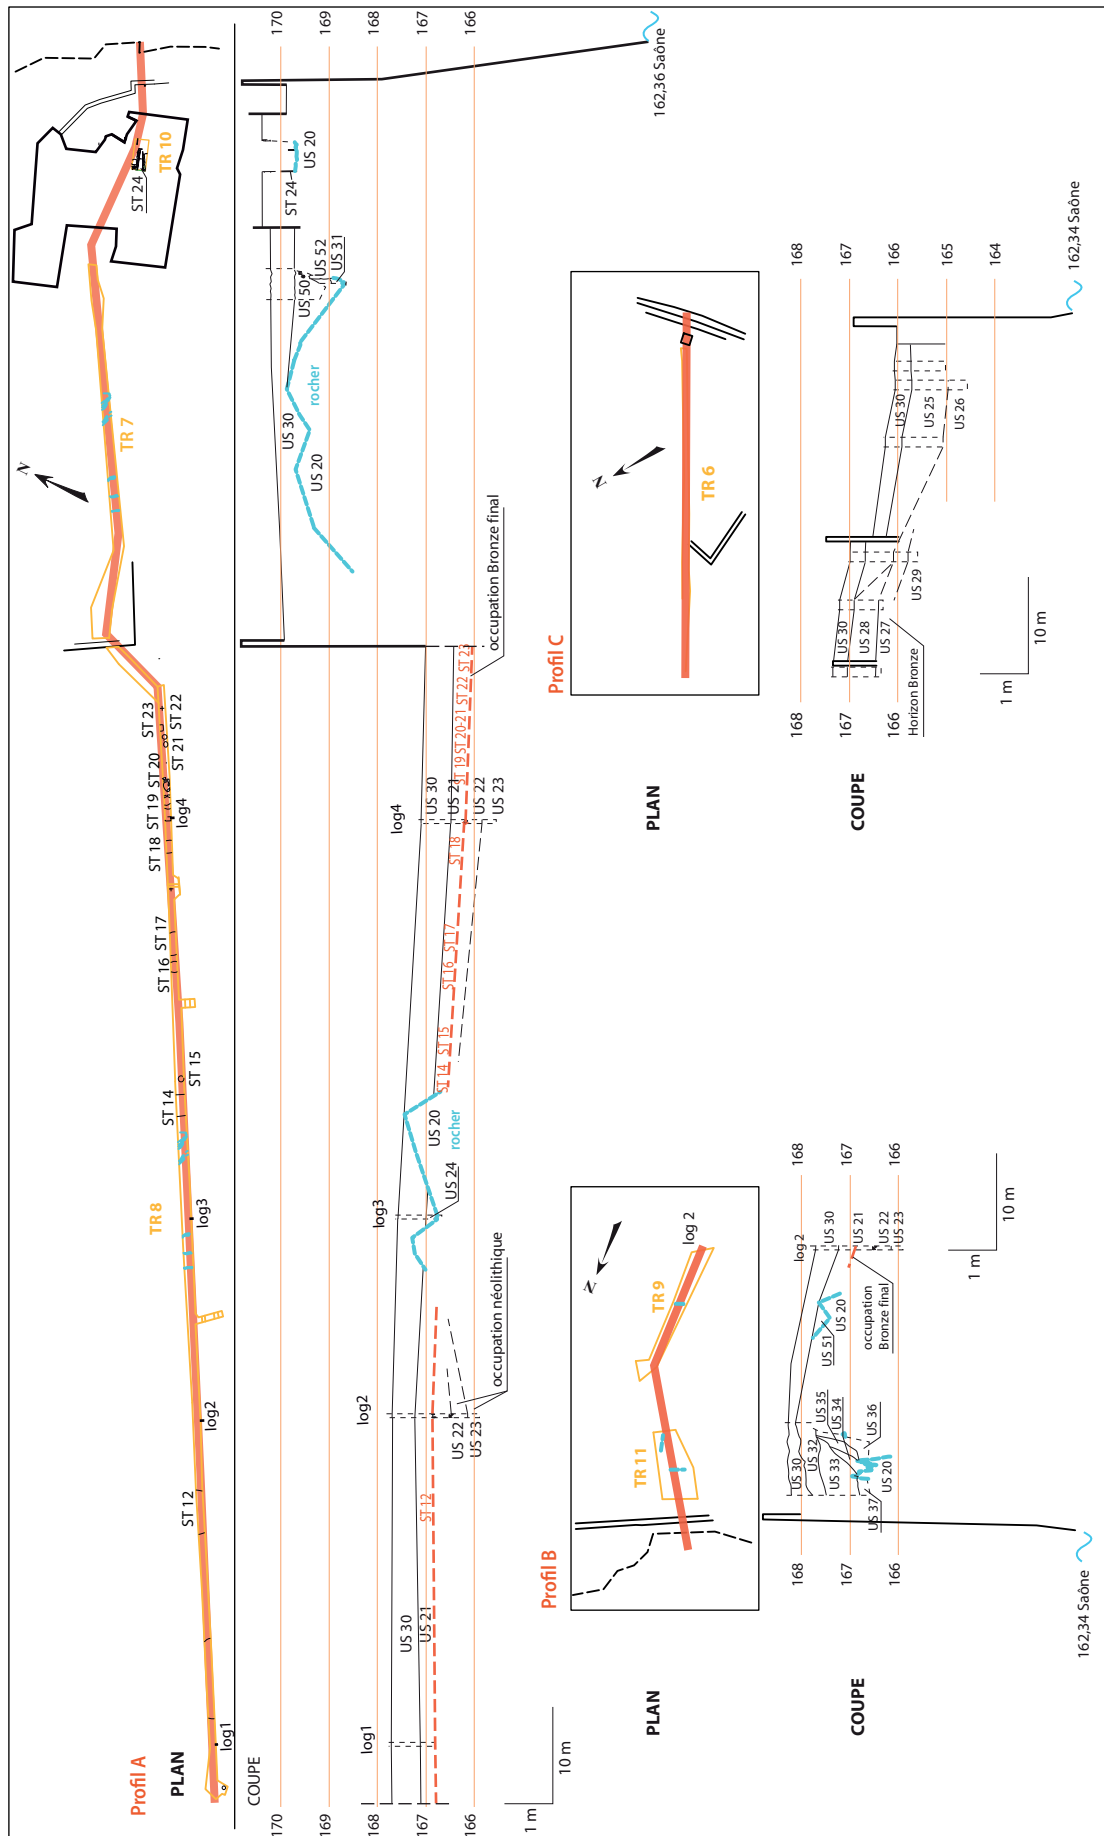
Profil A
PLAN
COUPE
log1
ST 12
log2
TR 8
log3
ST 14
ST 15
ST 16
ST 17
ST 18
ST 19
ST 20
log4
ST 21
ST 22
ST 23
TR 7
N
ST 24
TR 10

170
169
168
167
166
1 m
10 m
log1
US 30
US 21
ST 12
log2
US 22
US 23
occupation néolithique
log3
US 24
US 20
rocher
ST 14
ST 15
ST 16
ST 17
ST 18
log4
US 30
US 21
US 22
US 23
ST 19
ST 20-21
ST 22
ST 23
occupation Bronze final
US 30
US 20
rocher
US 50
US 52
US 31
ST 24
US 20
162,36 Saône
170
169
168
167
166

Profil B
PLAN
N
TR 11
TR 9
log 2
COUPE
168
167
166
162,34 Saône
US 30
US 32
US 33
US 37
US 35
US 34
US 36
US 20
US 51
US 20
log 2
US 30
US 21
US 22
US 23
occupation Bronze final
168
167
166
1 m
10 m

Profil C
PLAN
N
TR 6
COUPE
168
167
166
Horizon Bronze
US 30
US 28
US 27
US 29
US 30
US 25
US 26
1 m
10 m
168
167
166
165
164
162,34 Saône